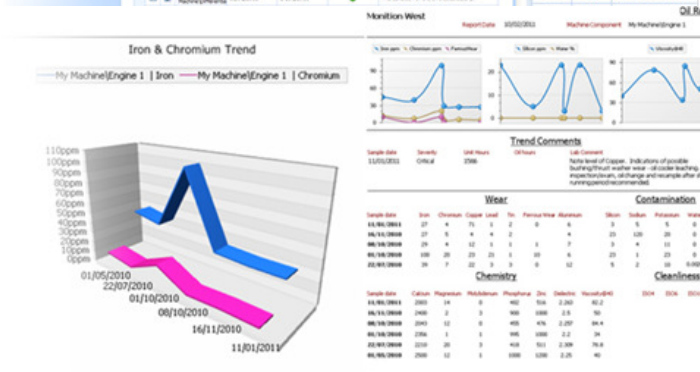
Iron & Chromium Trend

My Machine\Engine 1 | Iron
My Machine\Engine 1 | Chromium

110ppm
100ppm
90ppm
80ppm
70ppm
60ppm
50ppm
40ppm
30ppm
20ppm
10ppm
0ppm

01/05/2010
22/07/2010
01/10/2010
08/10/2010
16/11/2010
11/01/2011

Oil R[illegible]

Monition West
Report Date 10/02/2011
Machine Component My Machine\Engine 1

Trend Comments

| Sample date | Severity | Unit Hours | Oil Hours | Lab Comment |
|---|---|---|---|---|
| 11/01/2011 | Critical | 2566 | | Note level of Copper. Indications of possible bushing/thrust washer wear - oil cooler leaching. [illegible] |

Wear

| Sample date | Iron | Chromium | Copper | Lead | Tin | Ferrous Wear | Aluminium |
|---|---|---|---|---|---|---|---|
| 11/01/2011 | 27 | 4 | 71 | 1 | 2 | 0 | 6 |
| 16/11/2010 | 27 | 5 | 4 | 4 | 2 | | 4 |
| 08/10/2010 | 27 | 4 | 12 | 1 | 1 | 1 | 7 |
| 01/10/2010 | 100 | 20 | 23 | 21 | 1 | 10 | 6 |
| 22/07/2010 | 39 | 7 | 22 | 3 | 1 | 12 | 5 |

Contamination

| Silicon | Sodium | Potassium | Water |
|---|---|---|---|
| 3 | 5 | 5 | 0 |
| 23 | 120 | 28 | 0 |
| 3 | 4 | 11 | 0 |
| 2 | 3 | 8 | 0 |
| 2 | 23 | 10 | 0.0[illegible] |

Chemistry

| Sample date | Calcium | Magnesium | Molybdenum | Phosphorus | Zinc | Dielectric | Viscosity@40 |
|---|---|---|---|---|---|---|---|
| 11/01/2011 | 2003 | 14 | 0 | 492 | 516 | 2.263 | 82.2 |
| 16/11/2010 | 2400 | 2 | 3 | 900 | 1000 | 2.5 | 50 |
| 08/10/2010 | 2043 | 12 | 0 | 455 | 476 | 2.257 | 84.4 |
| 01/10/2010 | 2500 | 1 | 1 | 995 | 1000 | 2.2 | 24 |
| 22/07/2010 | 2210 | 20 | 3 | 443 | 1100 | 2.309 | 76.4 |
| 01/05/2010 | 2500 | 12 | 1 | 1000 | 1200 | 2.25 | 40 |

Cleanliness
ISO4 ISO6 ISO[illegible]